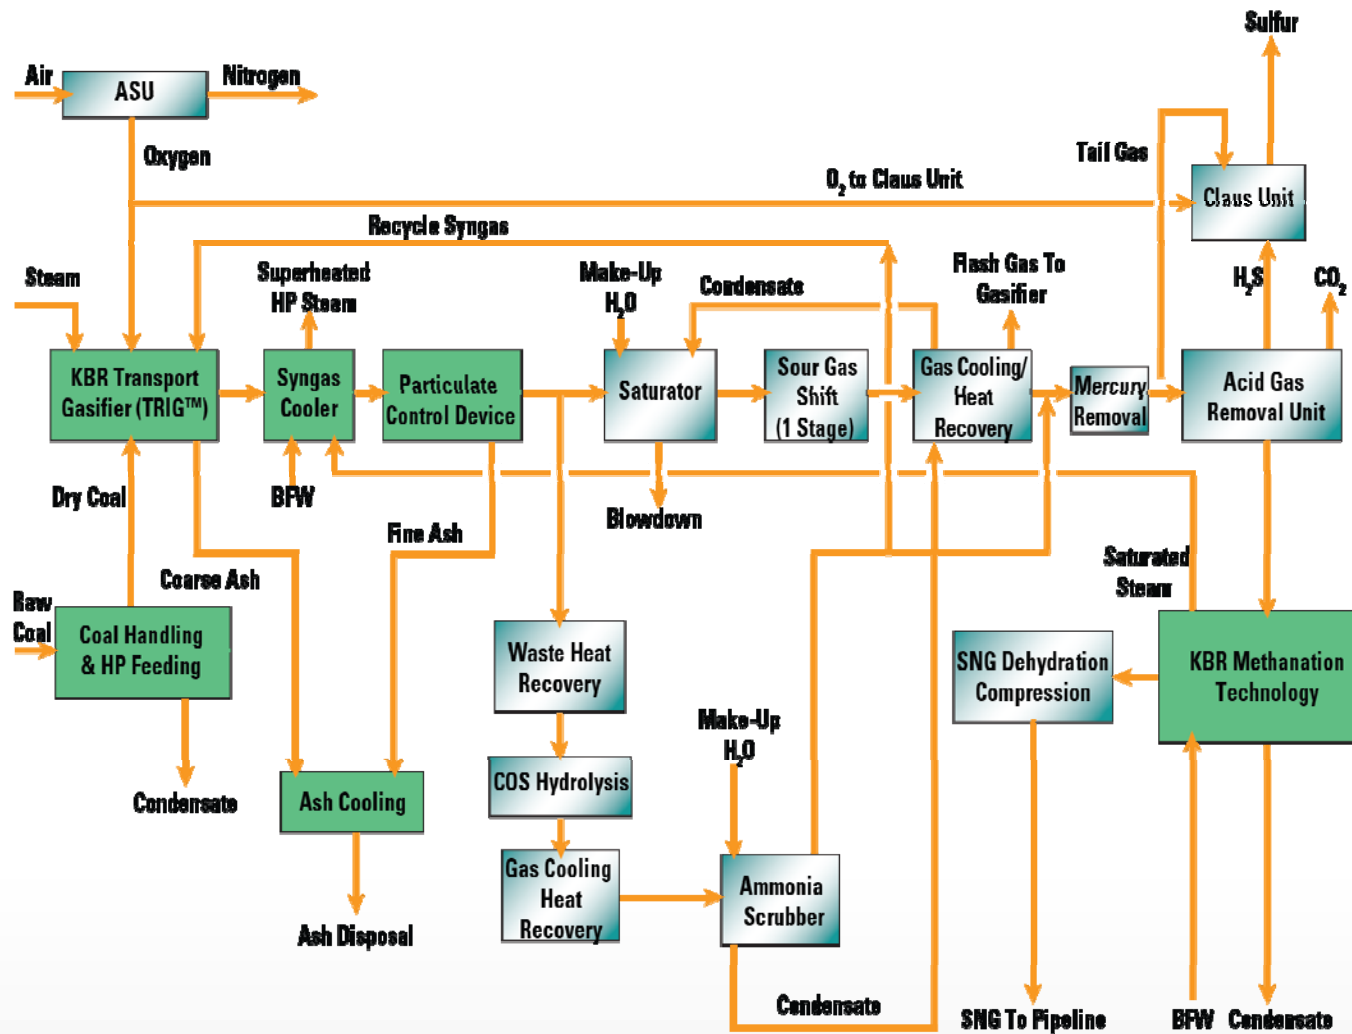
Sulfur

Air
ASU
Nitrogen

Oxygen

Tail Gas

Claus Unit

$O_2$ to Claus Unit

Recycle Syngas

Steam

Superheated HP Steam

Make-Up $H_2O$

Condensate

Flash Gas To Gasifier

$H_2S$

$CO_2$

KBR Transport Gasifier (TRIG™)

Syngas Cooler

Particulate Control Device

Saturator

Sour Gas Shift (1 Stage)

Gas Cooling/ Heat Recovery

Mercury Removal

Acid Gas Removal Unit

Dry Coal

BFW

Blowdown

Fine Ash

Coarse Ash

Saturated Steam

Raw Coal

Coal Handling & HP Feeding

Waste Heat Recovery

SNG Dehydration Compression

KBR Methanation Technology

Make-Up $H_2O$

COS Hydrolysis

Condensate

Ash Cooling

Gas Cooling Heat Recovery

Ammonia Scrubber

Ash Disposal

Condensate

SNG To Pipeline

BFW

Condensate